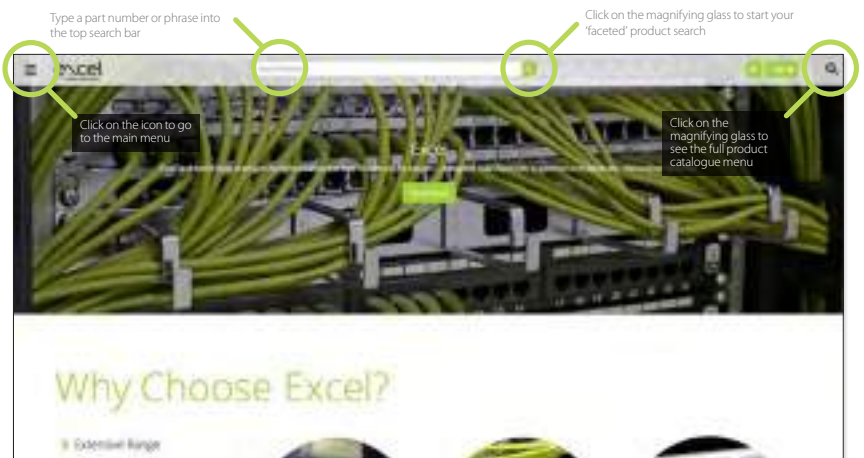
Type a part number or phrase into the top search bar

Click on the magnifying glass to start your 'faceted' product search

excel

Click on the icon to go to the main menu

Click on the magnifying glass to see the full product catalogue menu

Excel

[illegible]

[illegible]

Why Choose Excel?

Extensive Range